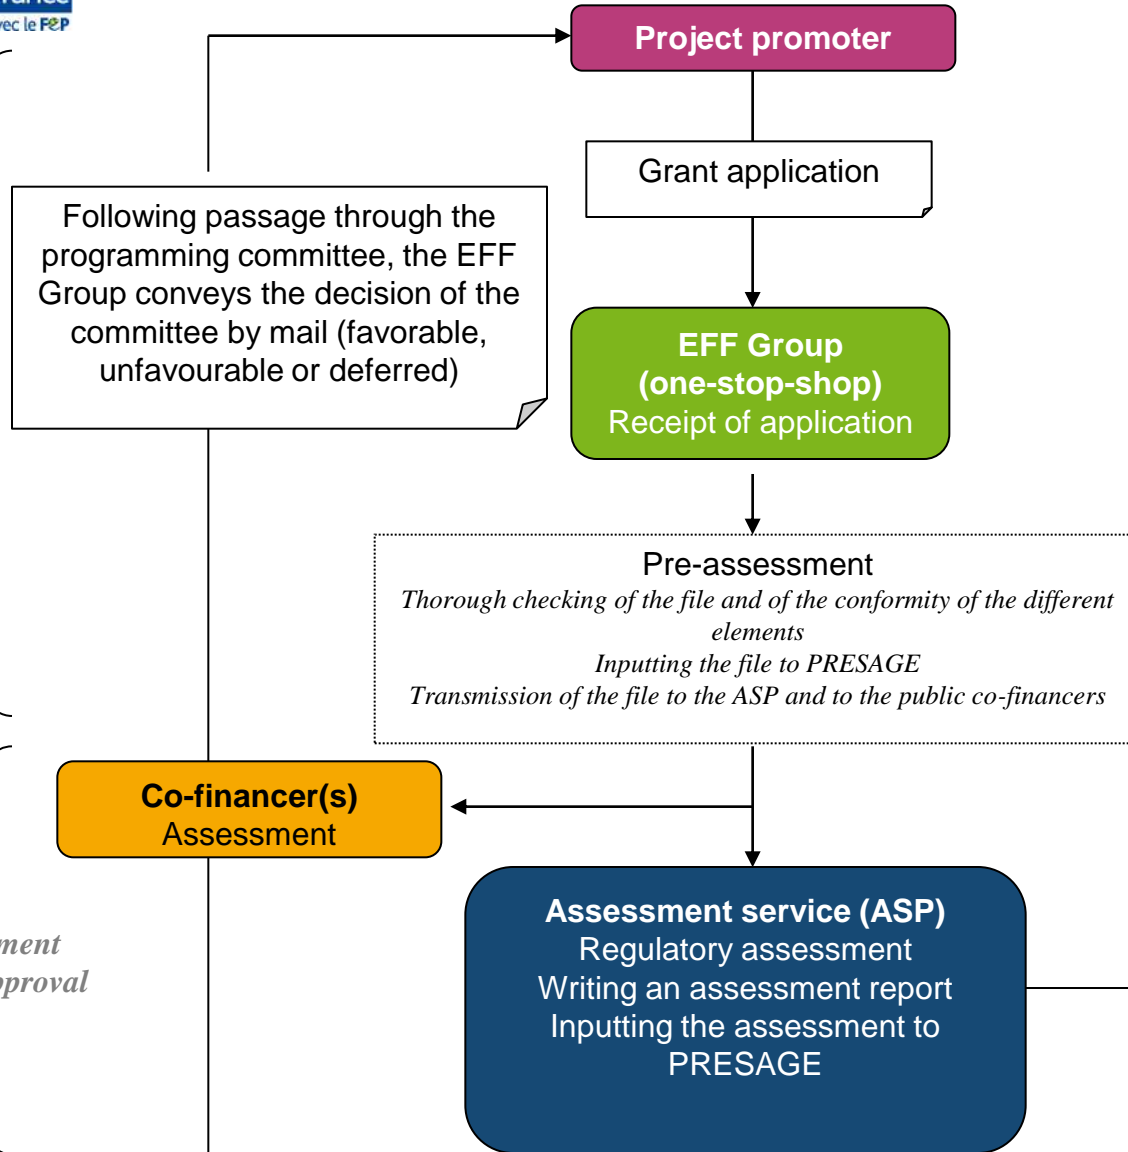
vec le FEP

Project promoter

Grant application

Following passage through the programming committee, the EFF Group conveys the decision of the committee by mail (favorable, unfavourable or deferred)

EFF Group
(one-stop-shop)
Receipt of application

Pre-assessment
*Thorough checking of the file and of the conformity of the different elements*
*Inputting the file to PRESAGE*
*Transmission of the file to the ASP and to the public co-financers*

Co-financer(s)
Assessment

*ment*
*pproval*

Assessment service (ASP)
Regulatory assessment
Writing an assessment report
Inputting the assessment to PRESAGE